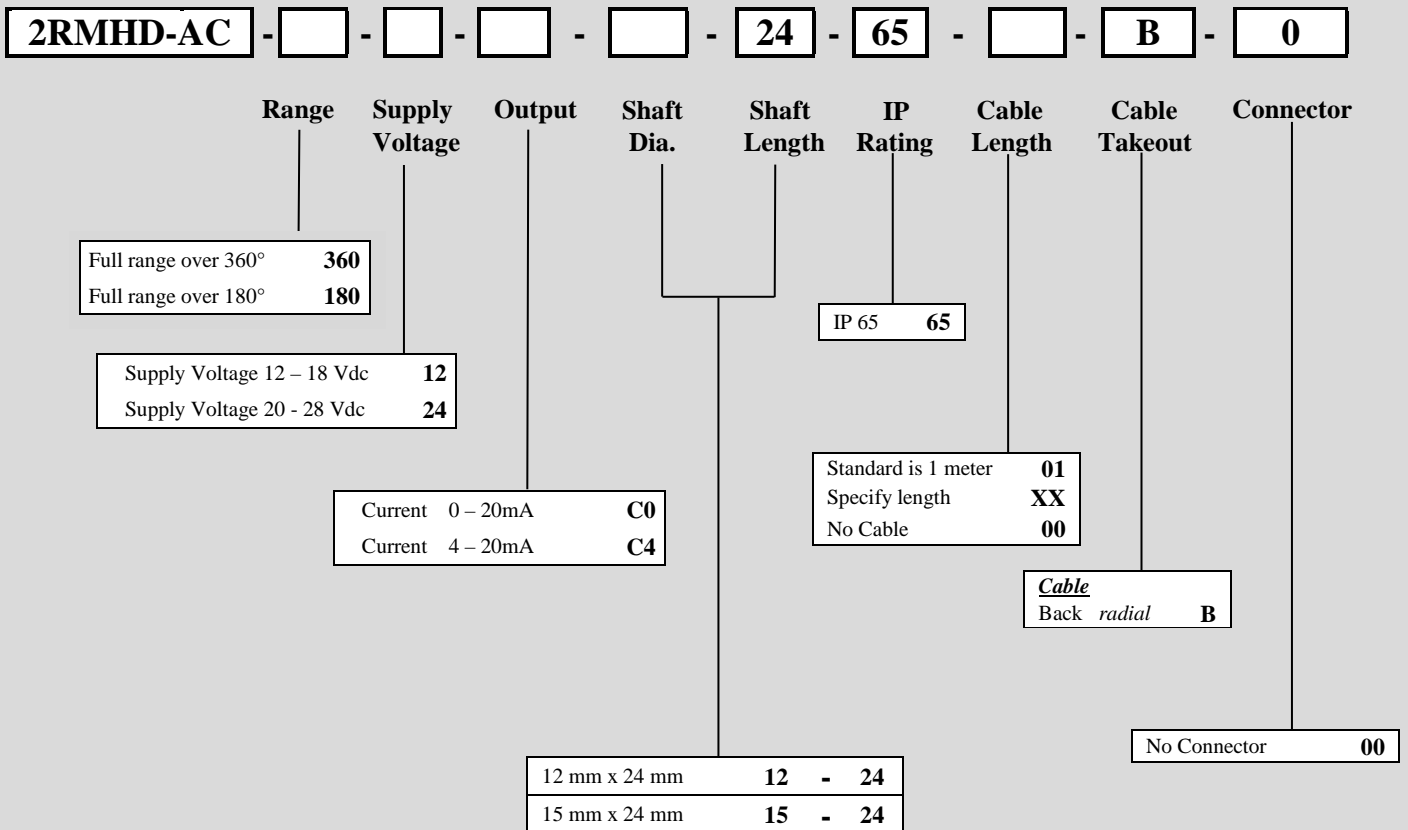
2RMHD-AC - [ ] - [ ] - [ ] - [ ] - 24 - 65 - [ ] - B - 0

Range

Supply Voltage

Output

Shaft Dia.

Shaft Length

IP Rating

Cable Length

Cable Takeout

Connector

| | |
|---|---|
| Full range over 360° | **360** |
| Full range over 180° | **180** |

| | |
|---|---|
| Supply Voltage 12 – 18 Vdc | **12** |
| Supply Voltage 20 - 28 Vdc | **24** |

| | |
|---|---|
| Current 0 – 20mA | **C0** |
| Current 4 – 20mA | **C4** |

| | |
|---|---|
| IP 65 | **65** |

| | |
|---|---|
| Standard is 1 meter | **01** |
| Specify length | **XX** |
| No Cable | **00** |

*Cable*
Back *radial* **B**

| | |
|---|---|
| No Connector | **00** |

| | |
|---|---|
| 12 mm x 24 mm | **12 - 24** |
| 15 mm x 24 mm | **15 - 24** |